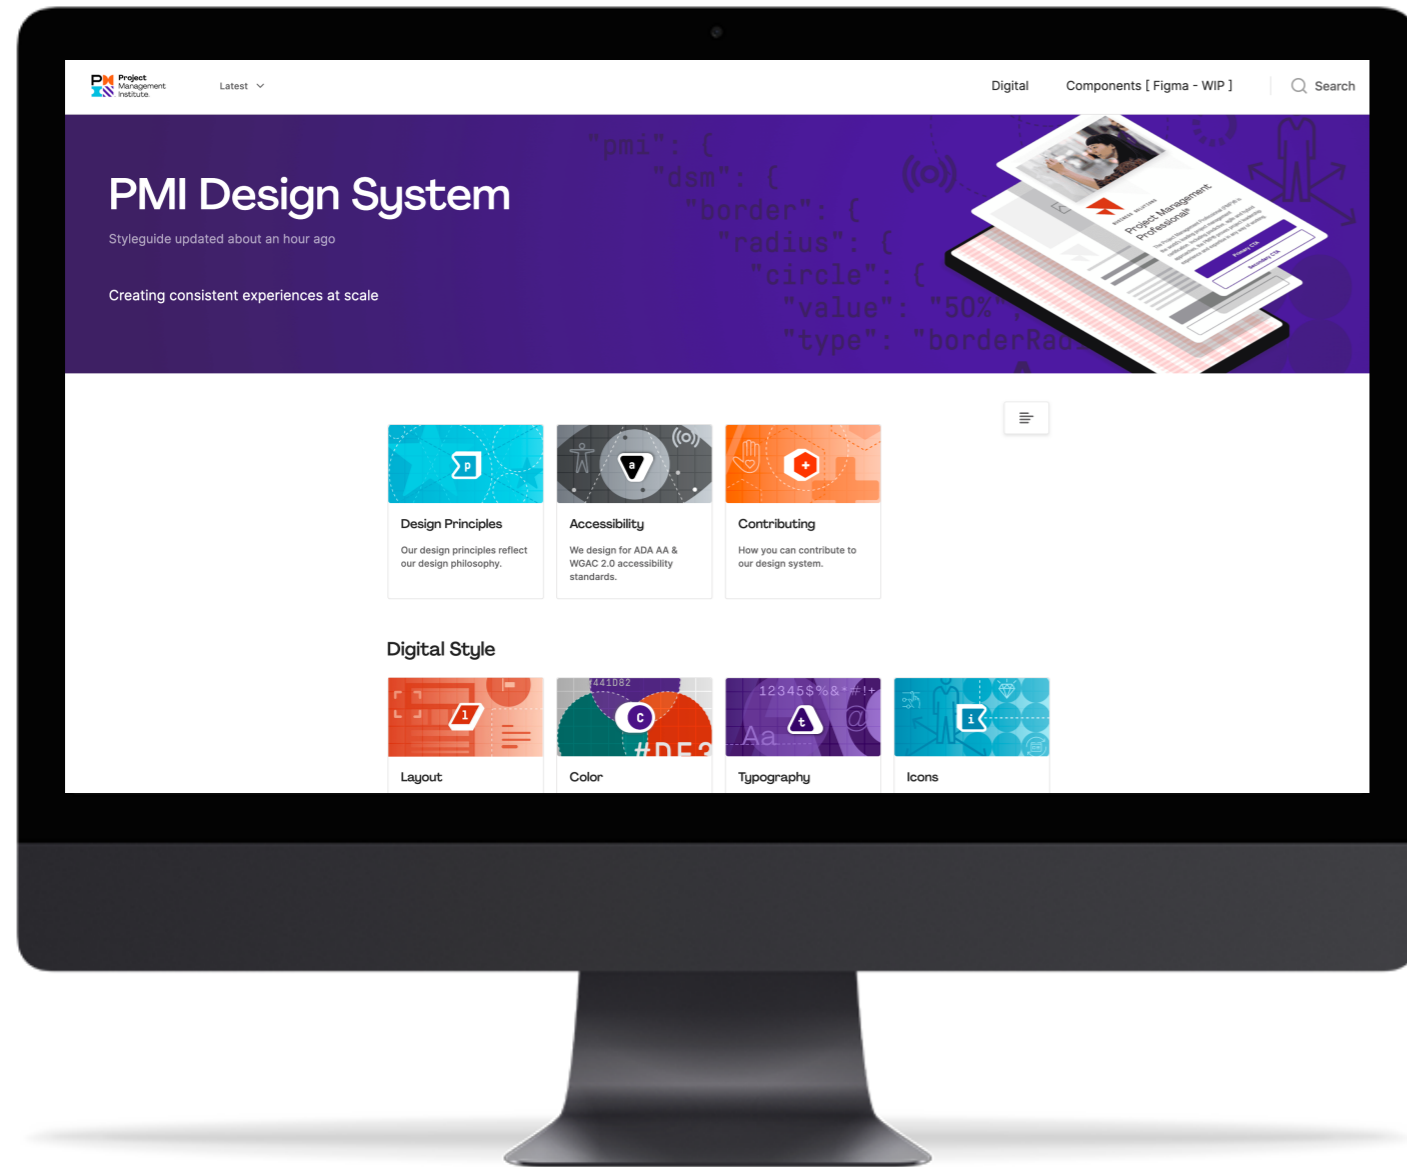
Project Management Institute

Latest

Digital

Components [ Figma - WIP ]

Search

PMI Design System

Styleguide updated about an hour ago

Creating consistent experiences at scale

"pmi": {
"dsm": {
"border": {
"radius": {
"circle": {
"value": "50%",
"type": "borderRad

Project Management Professional

p

Design Principles

Our design principles reflect our design philosophy.

a

Accessibility

We design for ADA AA & WGAC 2.0 accessibility standards.

Contributing

How you can contribute to our design system.

Digital Style

l

Layout

#441082

c

#DE3

Color

12345$%&*#!+

Aa

@

t

Typography

i

Icons